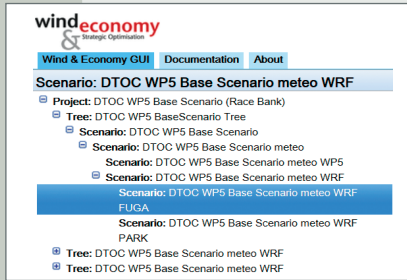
wind & economy
Strategic Optimisation

Wind & Economy GUI
Documentation
About

Scenario: DTOC WP5 Base Scenario meteo WRF

Project: DTOC WP5 Base Scenario (Race Bank)
Tree: DTOC WP5 BaseScenario Tree
Scenario: DTOC WP5 Base Scenario
Scenario: DTOC WP5 Base Scenario meteo
Scenario: DTOC WP5 Base Scenario meteo WP5
Scenario: DTOC WP5 Base Scenario meteo WRF
Scenario: DTOC WP5 Base Scenario meteo WRF FUGA
Scenario: DTOC WP5 Base Scenario meteo WRF PARK
Tree: DTOC WP5 Base Scenario meteo WRF
Tree: DTOC WP5 Base Scenario meteo WRF